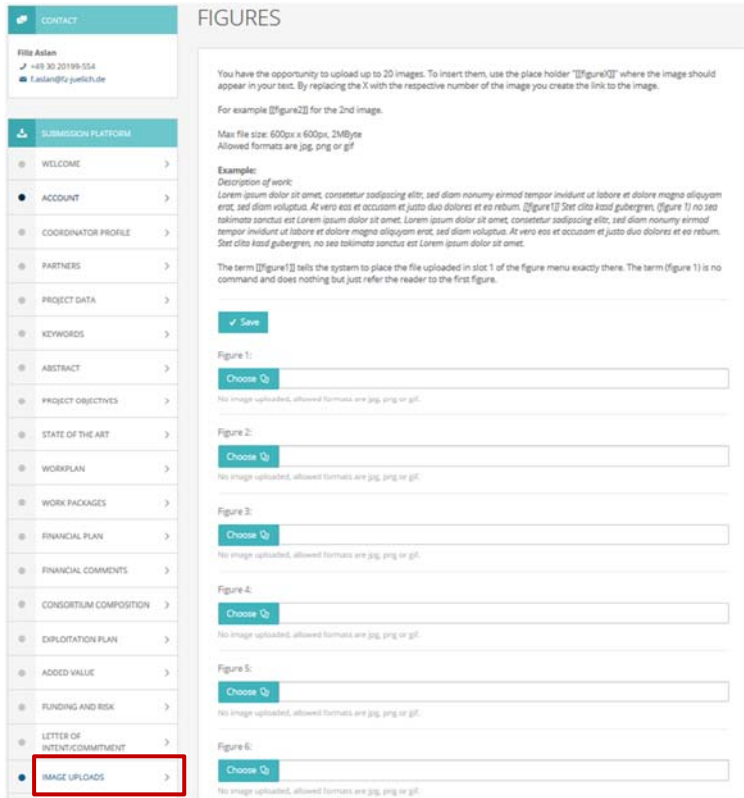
CONTACT

Filiz Aslan
+49 30 20199-554
f.aslan@fz-juelich.de

SUBMISSION PLATFORM

WELCOME
ACCOUNT
COORDINATOR PROFILE
PARTNERS
PROJECT DATA
KEYWORDS
ABSTRACT
PROJECT OBJECTIVES
STATE OF THE ART
WORKPLAN
WORK PACKAGES
FINANCIAL PLAN
FINANCIAL COMMENTS
CONSORTIUM COMPOSITION
EXPLOITATION PLAN
ADDED VALUE
FUNDING AND RISK
LETTER OF INTENT/COMMITMENT
IMAGE UPLOADS

FIGURES

You have the opportunity to upload up to 20 images. To insert them, use the place holder "[[figureX]]" where the image should appear in your text. By replacing the X with the respective number of the image you create the link to the image.

For example [[figure2]] for the 2nd image.

Max file size: 600px x 600px, 2MByte
Allowed formats are jpg, png or gif

Example:
Description of work:
Lorem ipsum dolor sit amet, consetetur sadipscing elitr, sed diam nonumy eirmod tempor invidunt ut labore et dolore magna aliquyam erat, sed diam voluptua. At vero eos et accusam et justo duo dolores et ea rebum. [[figure1]] Stet clita kasd gubergren, (figure 1) no sea takimata sanctus est Lorem ipsum dolor sit amet. Lorem ipsum dolor sit amet, consetetur sadipscing elitr, sed diam nonumy eirmod tempor invidunt ut labore et dolore magna aliquyam erat, sed diam voluptua. At vero eos et accusam et justo duo dolores et ea rebum. Stet clita kasd gubergren, no sea takimata sanctus est Lorem ipsum dolor sit amet.

The term [[figure1]] tells the system to place the file uploaded in slot 1 of the figure menu exactly there. The term (figure 1) is no command and does nothing but just refer the reader to the first figure.

✓ Save

Figure 1:
Choose
No image uploaded, allowed formats are jpg, png or gif.

Figure 2:
Choose
No image uploaded, allowed formats are jpg, png or gif.

Figure 3:
Choose
No image uploaded, allowed formats are jpg, png or gif.

Figure 4:
Choose
No image uploaded, allowed formats are jpg, png or gif.

Figure 5:
Choose
No image uploaded, allowed formats are jpg, png or gif.

Figure 6:
Choose
No image uploaded, allowed formats are jpg, png or gif.